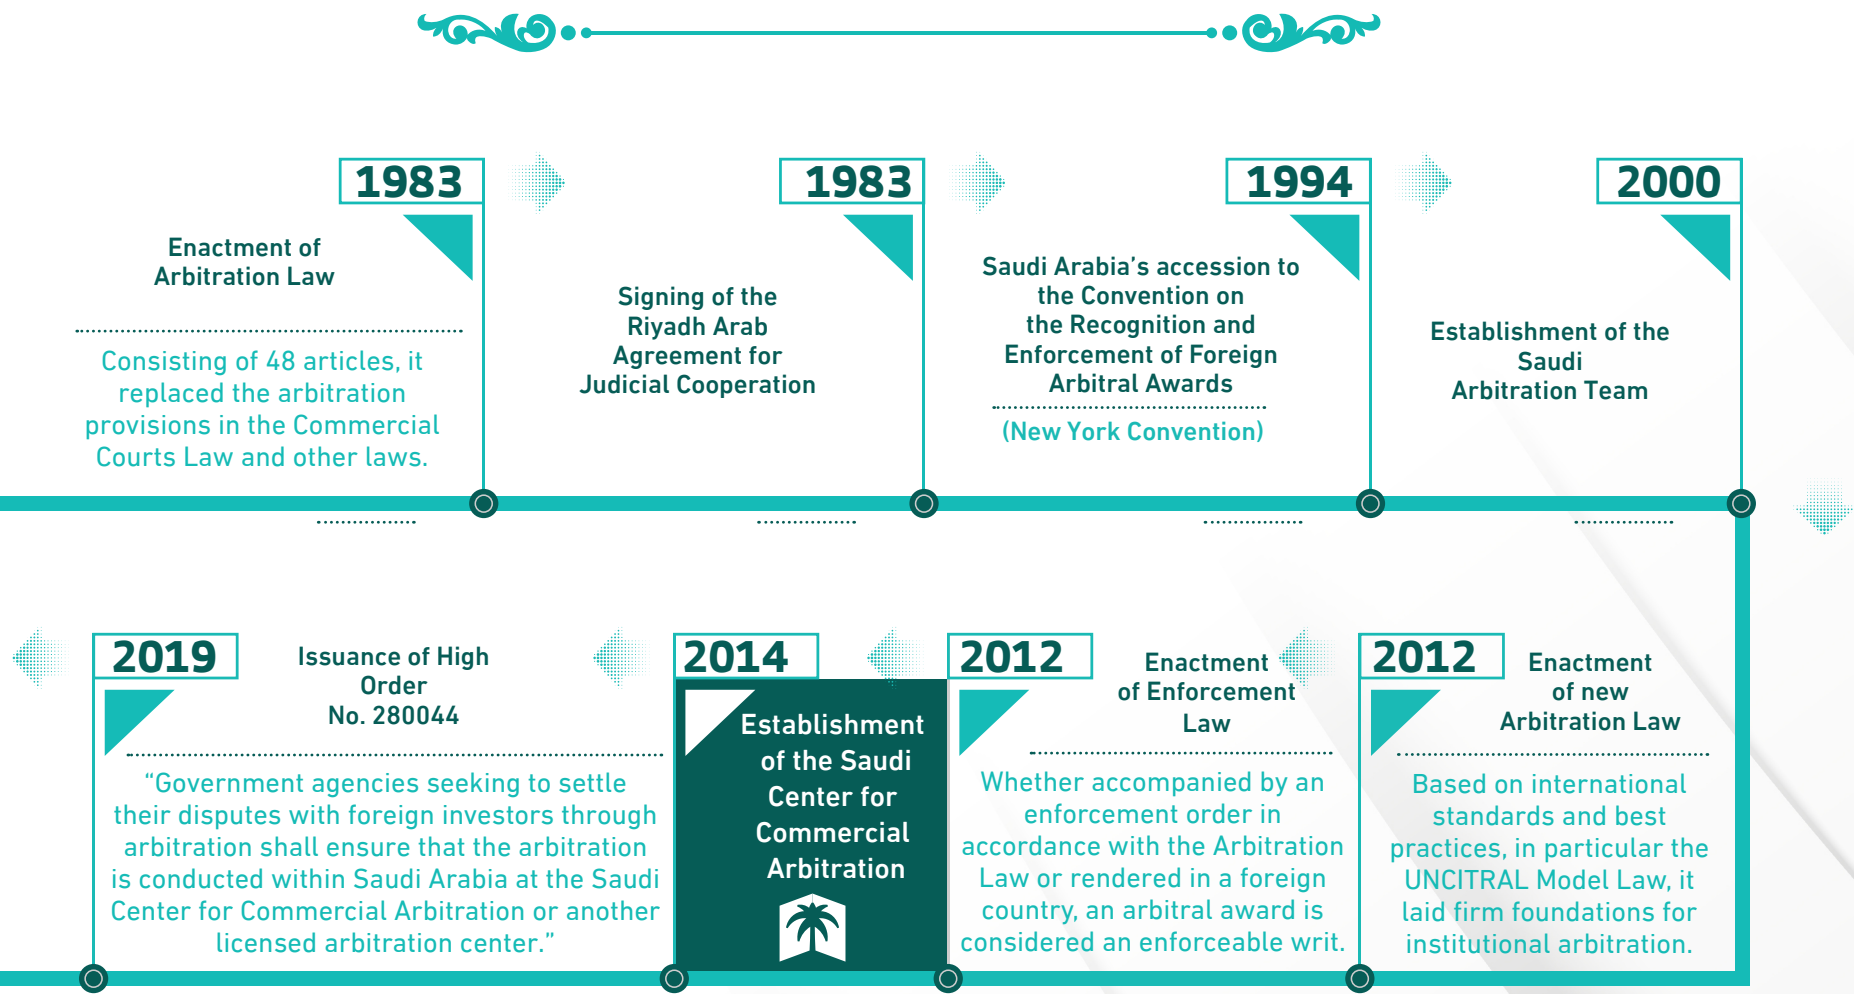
1983

Enactment of Arbitration Law

Consisting of 48 articles, it replaced the arbitration provisions in the Commercial Courts Law and other laws.

1983

Signing of the Riyadh Arab Agreement for Judicial Cooperation

1994

Saudi Arabia's accession to the Convention on the Recognition and Enforcement of Foreign Arbitral Awards

(New York Convention)

2000

Establishment of the Saudi Arbitration Team

2019

Issuance of High Order No. 280044

"Government agencies seeking to settle their disputes with foreign investors through arbitration shall ensure that the arbitration is conducted within Saudi Arabia at the Saudi Center for Commercial Arbitration or another licensed arbitration center."

2014

Establishment of the Saudi Center for Commercial Arbitration

2012

Enactment of Enforcement Law

Whether accompanied by an enforcement order in accordance with the Arbitration Law or rendered in a foreign country, an arbitral award is considered an enforceable writ.

2012

Enactment of new Arbitration Law

Based on international standards and best practices, in particular the UNCITRAL Model Law, it laid firm foundations for institutional arbitration.